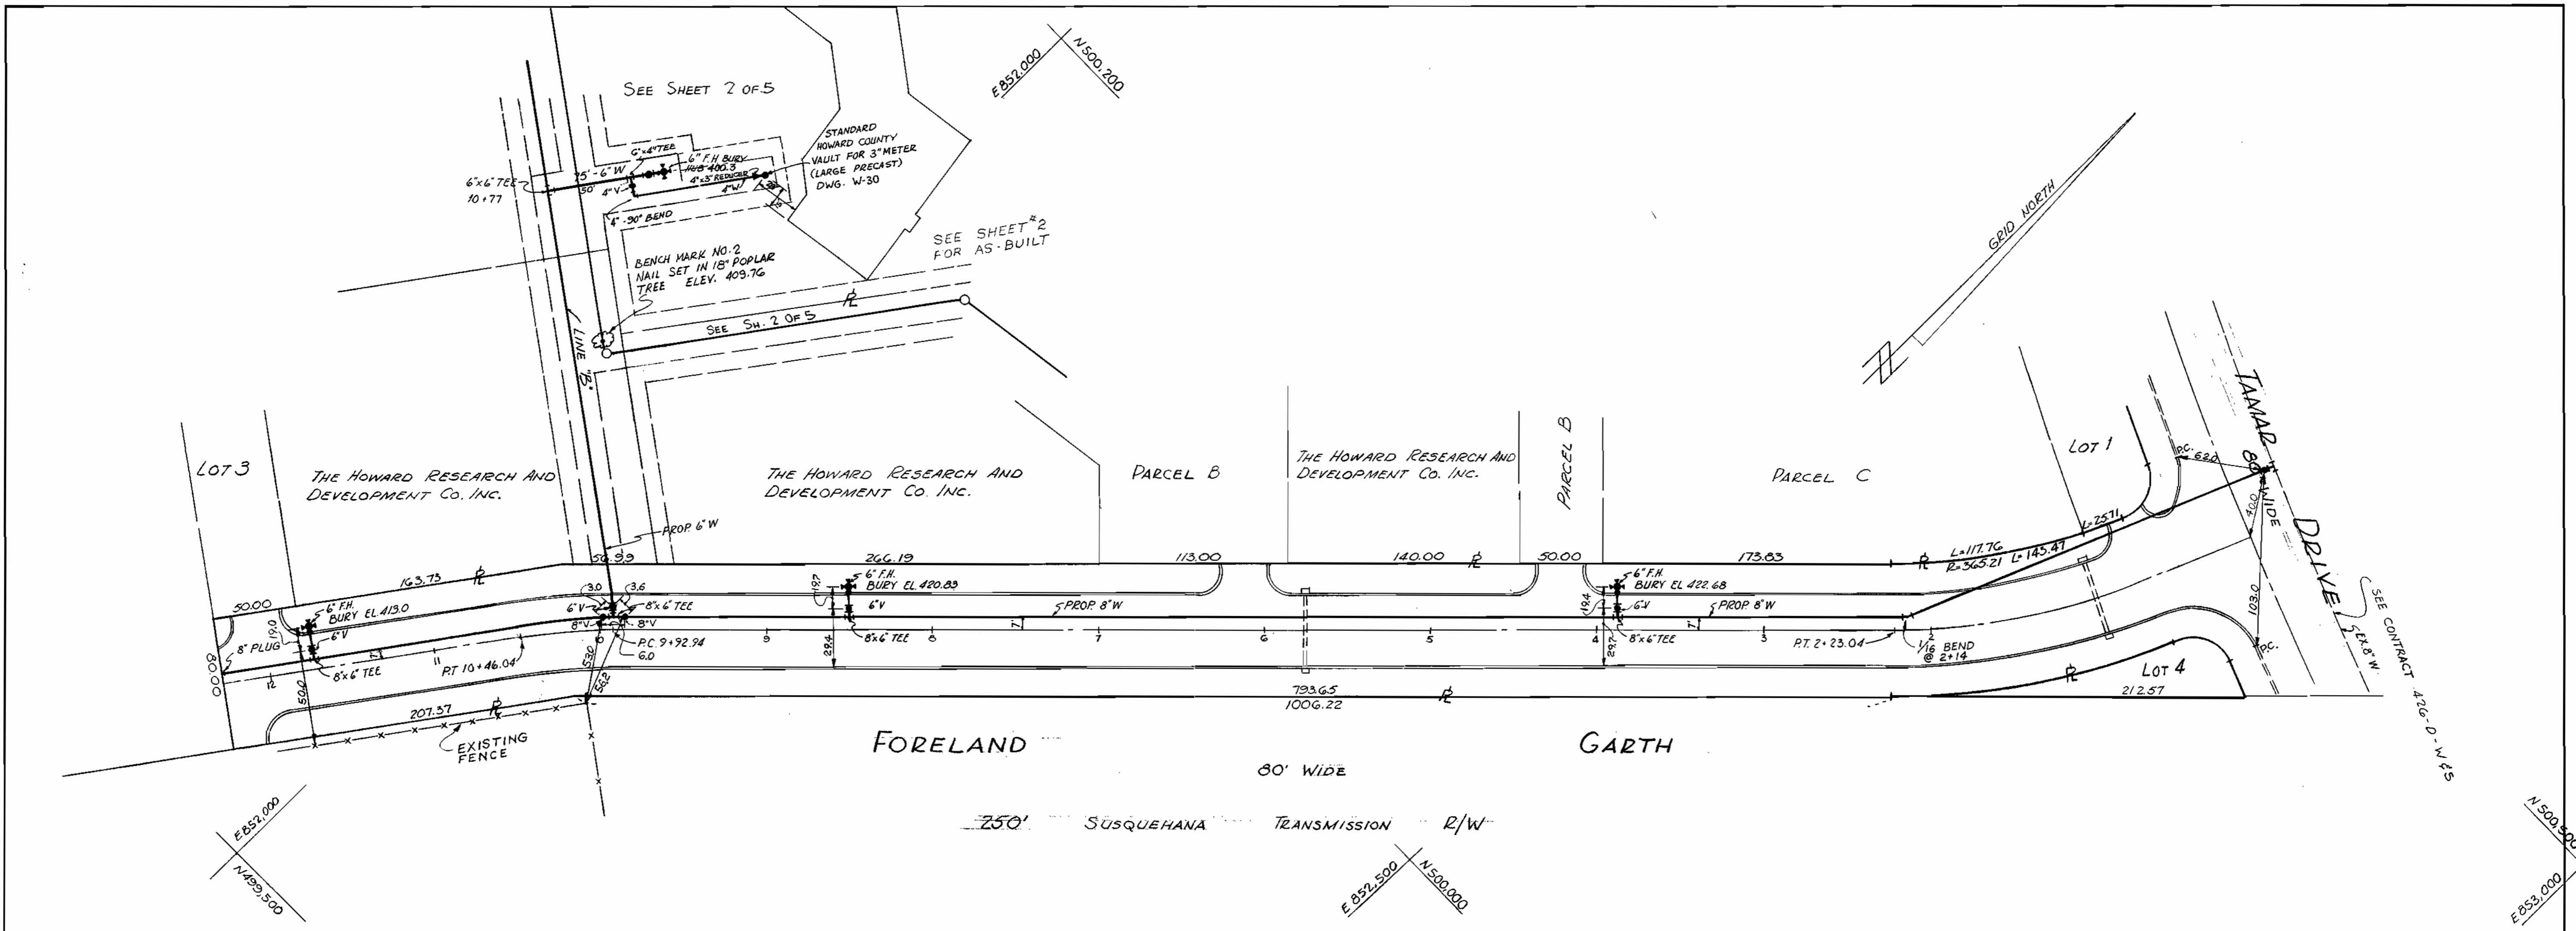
SEE SHEET 2 OF 5

E 852,000
N 500,200

STANDARD HOWARD COUNTY VAULT FOR 3" METER (LARGE PRECAST) DWG. W-30

6"x4" TEE
6" F.H. BURY HUB 400.3
4"x3" REDUCER
4" W
75' - 6" W
50'
4" V
4" - 90° BEND
6"x6" TEE 10+77

SEE SHEET #2 FOR AS-BUILT

BENCH MARK NO. 2 NAIL SET IN 18" POPLAR TREE ELEV. 409.76

SEE SH. 2 OF 5

GRID NORTH

N

LINE "B"

LOT 3

THE HOWARD RESEARCH AND DEVELOPMENT CO. INC.

THE HOWARD RESEARCH AND DEVELOPMENT CO. INC.

PARCEL B

THE HOWARD RESEARCH AND DEVELOPMENT CO. INC.

PARCEL B

PARCEL C

LOT 1

TAMAR 80' WIDE DRIVE

PROP 6" W

56.9.9

266.19
113.00
140.00
50.00
173.83

163.73
50.00

6" F.H. BURY EL 413.0
6"V
8" PLUG
8"x6" TEE
19.0
50.0
PT 10+46.04

3.0
3.6
6"V
8"x6" TEE
8"V
8"V
P.C. 9+92.94
6.0
53.0
56.2

6" F.H. BURY EL 420.83
6"V
8"x6" TEE
19.7
29.4
PROP. 8" W

6" F.H. BURY EL 422.68
6"V
8"x6" TEE
19.4
29.7
PROP 8" W

P.T. 2+23.04
1/16 BEND @ 2+14

L=117.76
R=365.21
L=145.47
L=25.71
P.C.
62.0
40.0
103.0
P.C.

SEE CONTRACT 426-D-W&S
EX. 8" W

LOT 4
212.57

793.65
1006.22

207.37
EXISTING FENCE

FORELAND GARTH

80' WIDE

250' SUSQUEHANA TRANSMISSION R/W

E 852,000
N 499,500

E 852,500
N 500,000

N 500,500
E 853,000